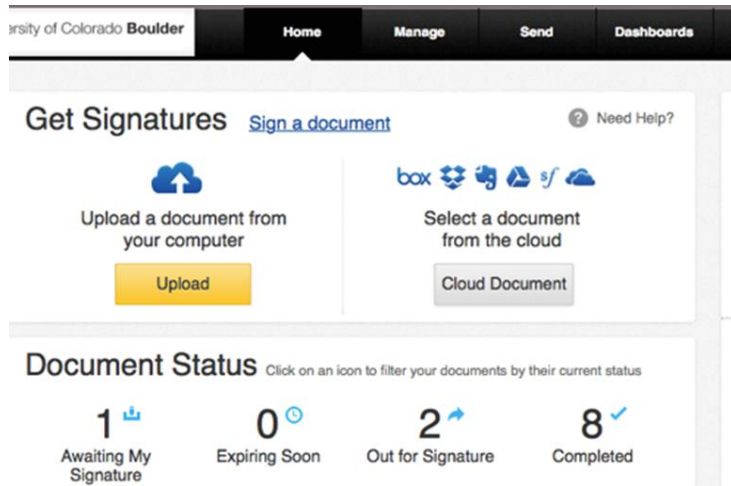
rsity of Colorado Boulder

Home
Manage
Send
Dashboards

Get Signatures
Sign a document
Need Help?

Upload a document from your computer
Upload

box
Select a document from the cloud
Cloud Document

Document Status
Click on an icon to filter your documents by their current status

1
Awaiting My Signature

0
Expiring Soon

2
Out for Signature

8
Completed